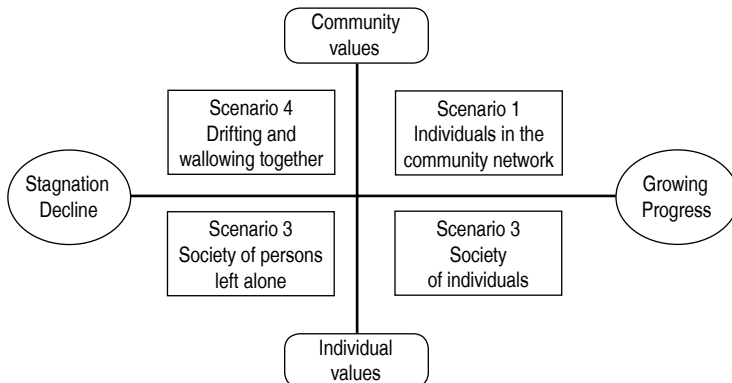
Community values

Scenario 4
Drifting and wallowing together

Scenario 1
Individuals in the community network

Stagnation Decline

Growing Progress

Scenario 3
Society of persons left alone

Scenario 3
Society of individuals

Individual values